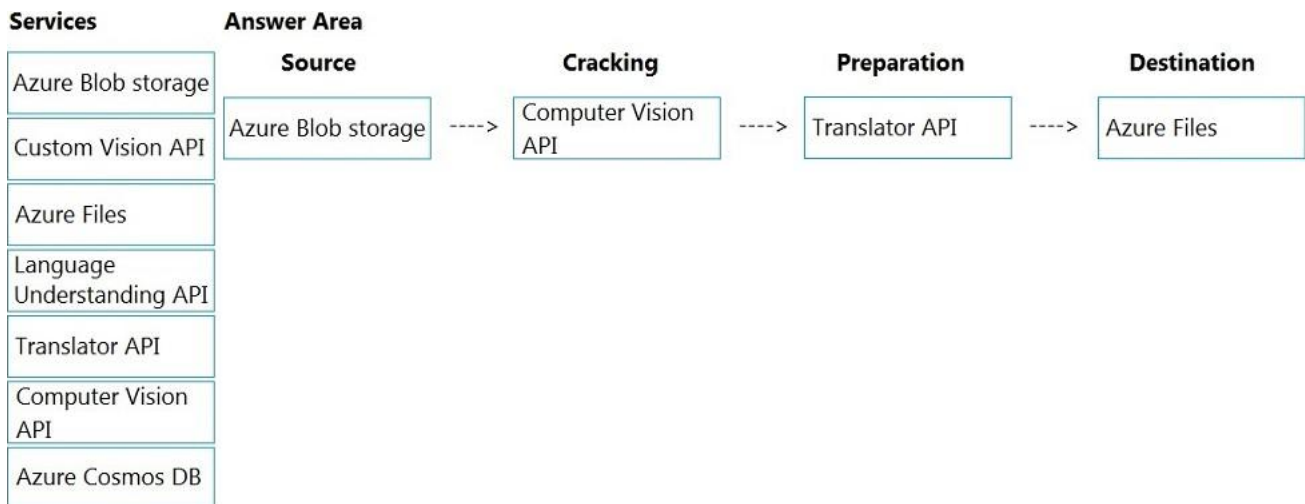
Services

Azure Blob storage

Custom Vision API

Azure Files

Language Understanding API

Translator API

Computer Vision API

Azure Cosmos DB

Answer Area

| Source | | Cracking | | Preparation | | Destination |
|---|---|---|---|---|---|---|
| Azure Blob storage | ----> | Computer Vision API | ----> | Translator API | ----> | Azure Files |